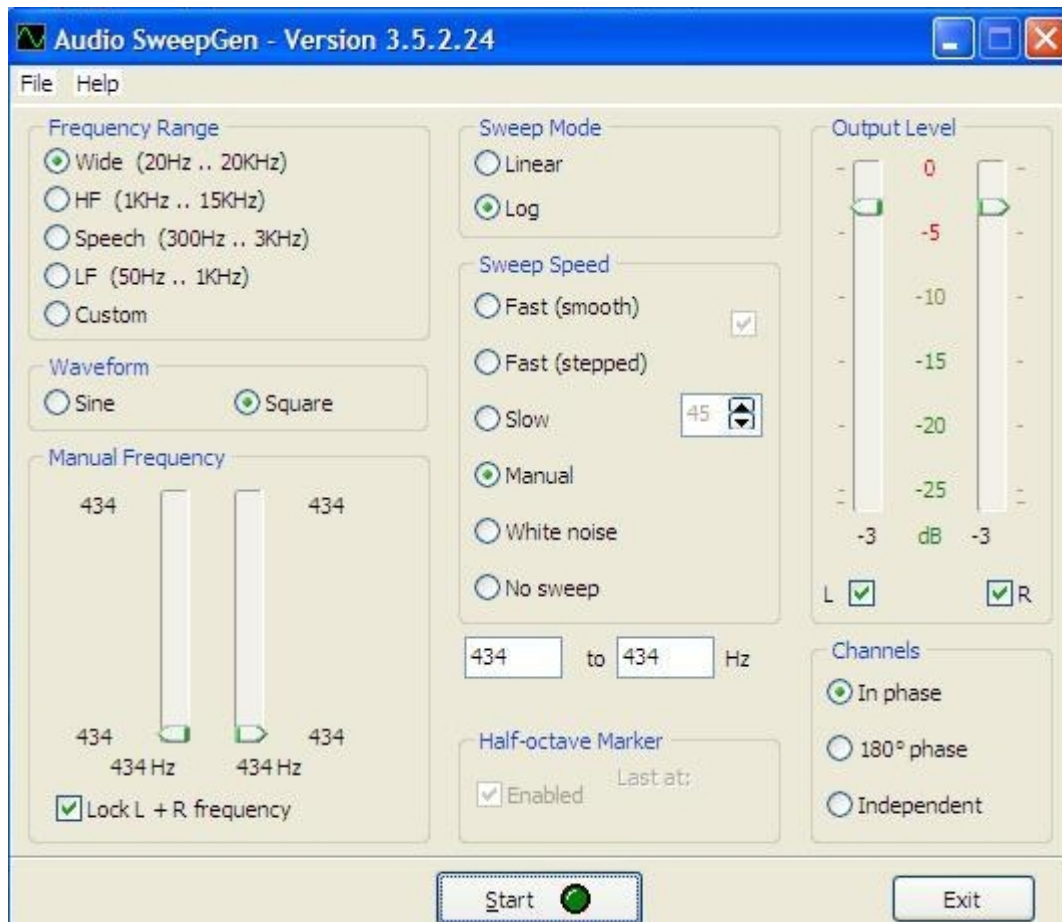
Audio SweepGen - Version 3.5.2.24

File Help

Frequency Range
Wide (20Hz .. 20KHz)
HF (1KHz .. 15KHz)
Speech (300Hz .. 3KHz)
LF (50Hz .. 1KHz)
Custom

Waveform
Sine
Square

Manual Frequency
434
434
434
434
434 Hz
434 Hz
Lock L + R frequency

Sweep Mode
Linear
Log

Sweep Speed
Fast (smooth)
Fast (stepped)
Slow
45
Manual
White noise
No sweep

434 to 434 Hz

Half-octave Marker
Enabled
Last at:

Output Level
0
-5
-10
-15
-20
-25
-3 dB -3
L
R

Channels
In phase
180° phase
Independent

Start

Exit